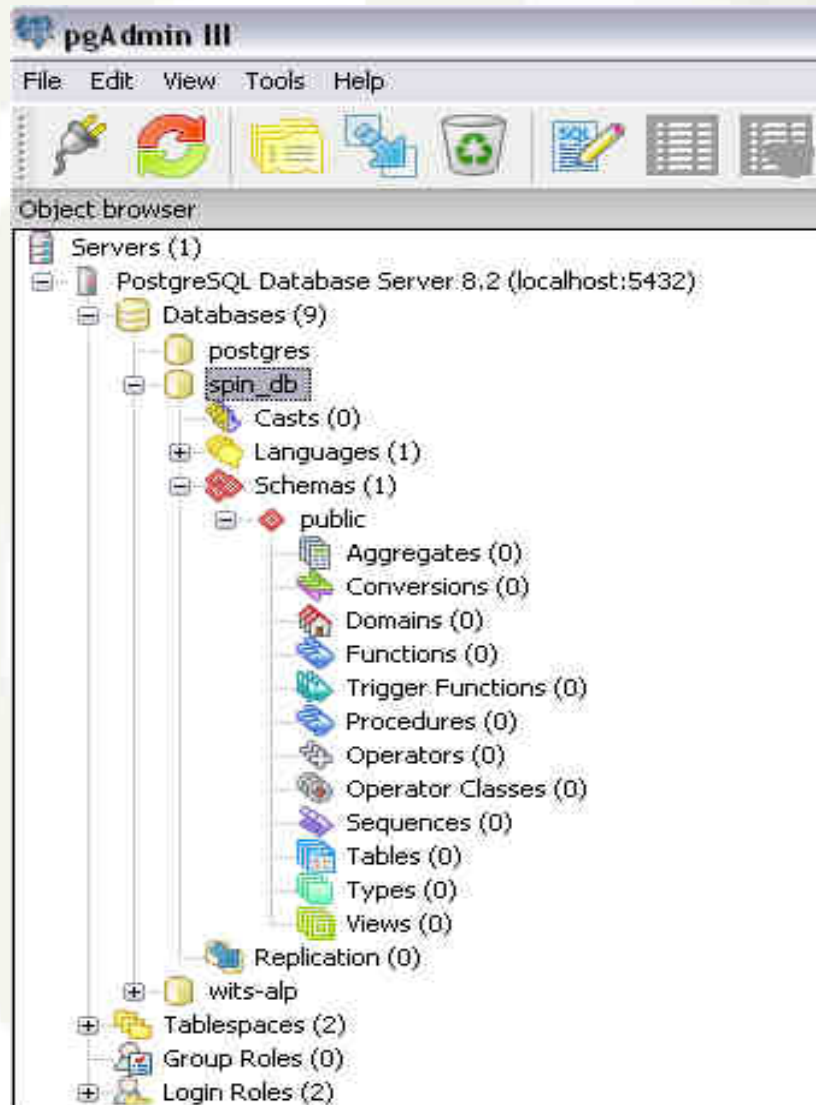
pgAdmin III

File Edit View Tools Help

Object browser

Servers (1)
PostgreSQL Database Server 8.2 (localhost:5432)
Databases (9)
postgres
spin_db
Casts (0)
Languages (1)
Schemas (1)
public
Aggregates (0)
Conversions (0)
Domains (0)
Functions (0)
Trigger Functions (0)
Procedures (0)
Operators (0)
Operator Classes (0)
Sequences (0)
Tables (0)
Types (0)
Views (0)
Replication (0)
wits-alp
Tablespaces (2)
Group Roles (0)
Login Roles (2)